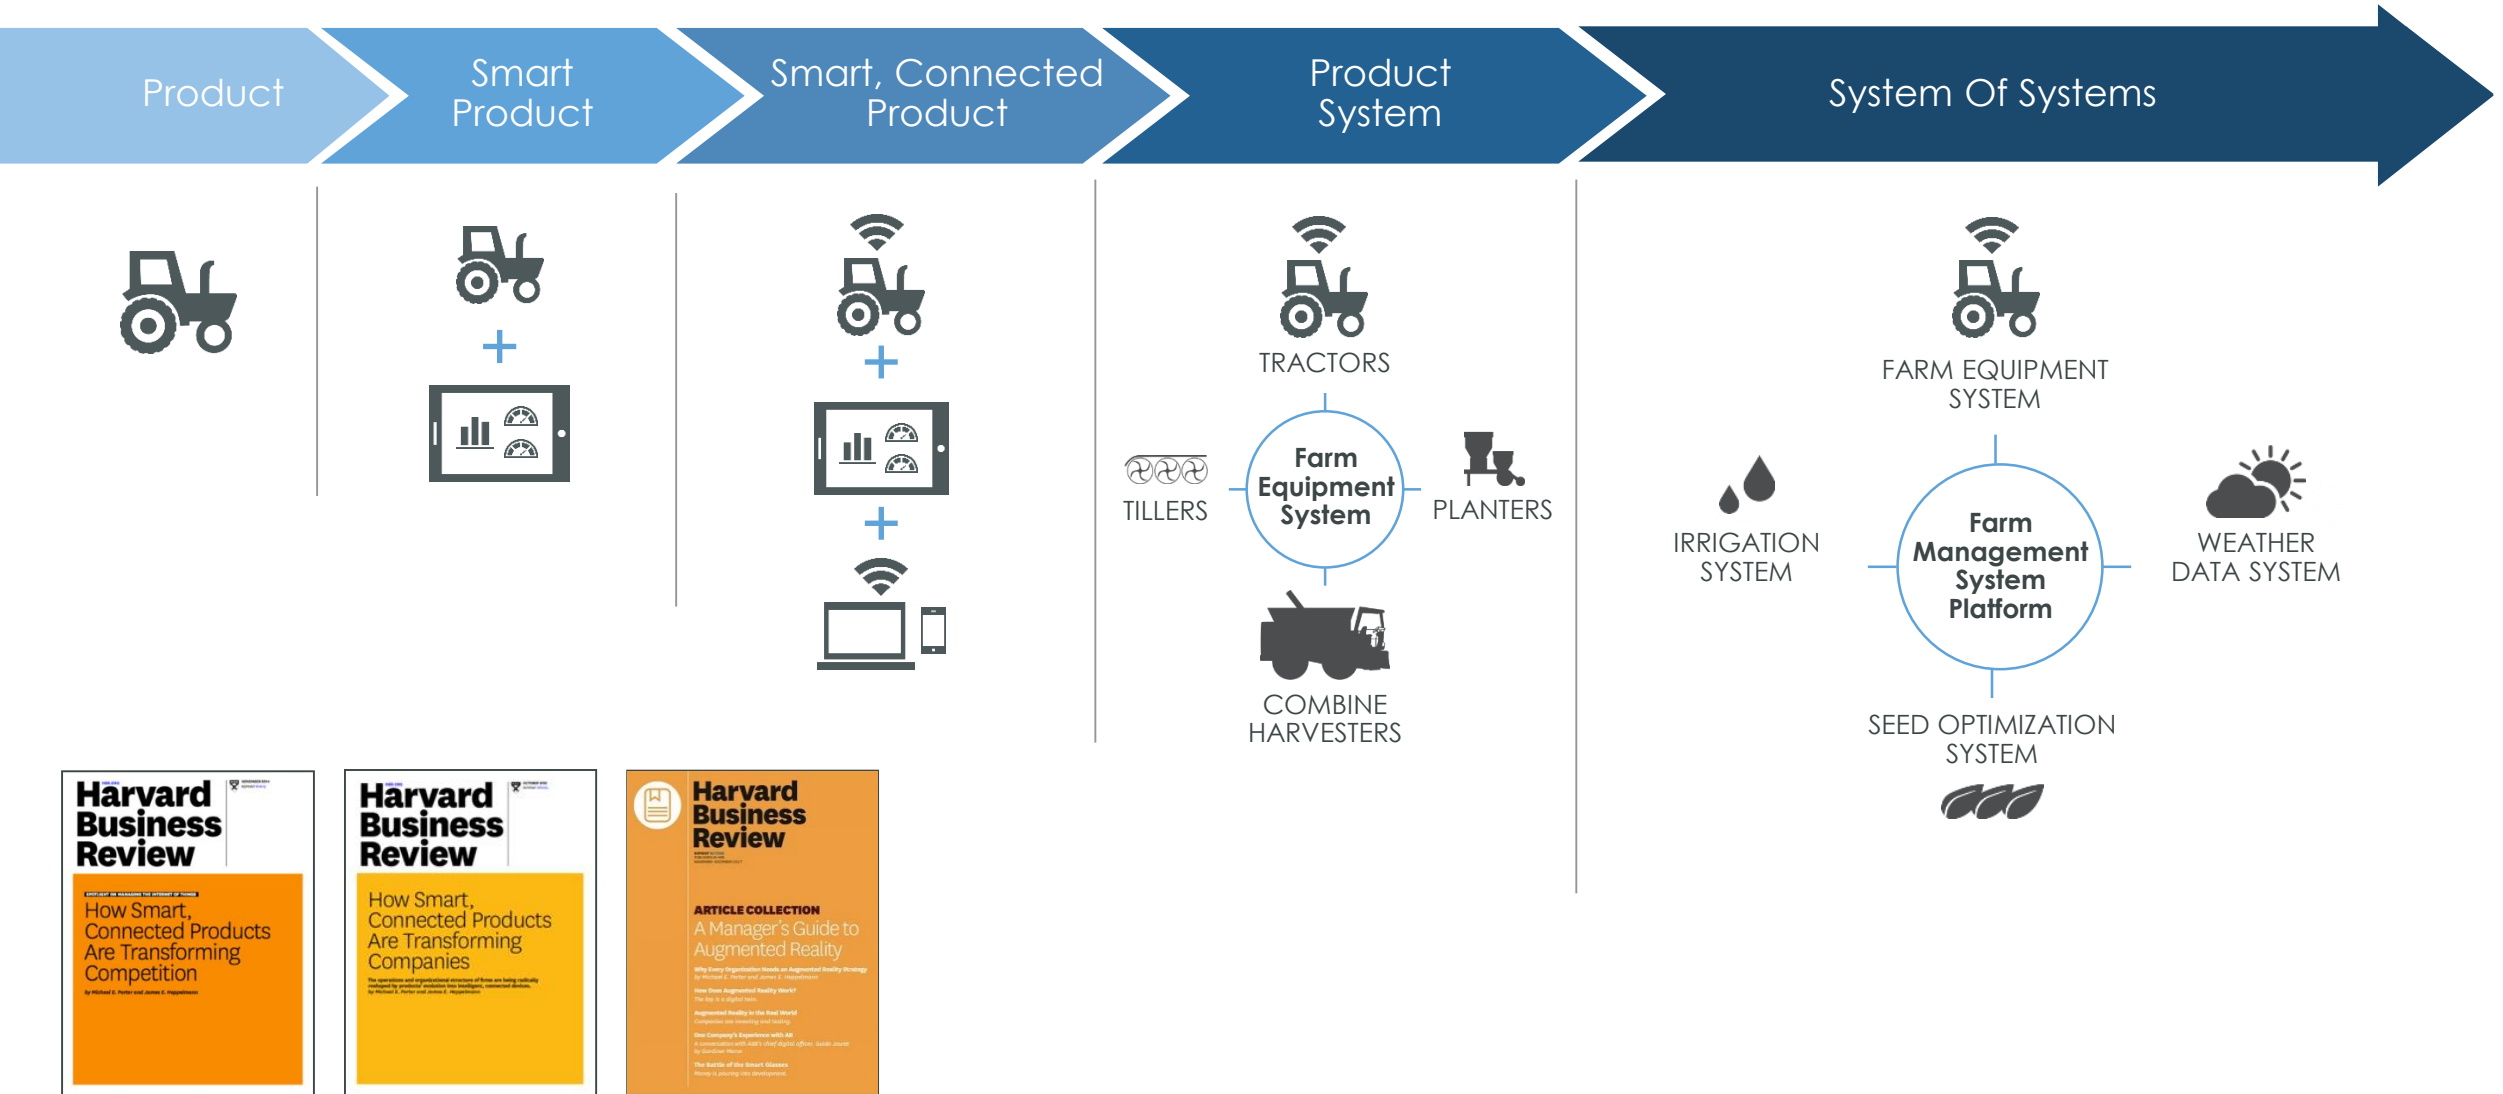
Product

Smart Product

Smart, Connected Product

Product System

System Of Systems

+

+

+

TRACTORS

TILLERS

Farm Equipment System

PLANTERS

COMBINE HARVESTERS

FARM EQUIPMENT SYSTEM

IRRIGATION SYSTEM

Farm Management System Platform

WEATHER DATA SYSTEM

SEED OPTIMIZATION SYSTEM

Harvard Business Review

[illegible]

How Smart, Connected Products Are Transforming Competition

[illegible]

Harvard Business Review

How Smart, Connected Products Are Transforming Companies

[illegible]

Harvard Business Review

ARTICLE COLLECTION

A Manager's Guide to Augmented Reality

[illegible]